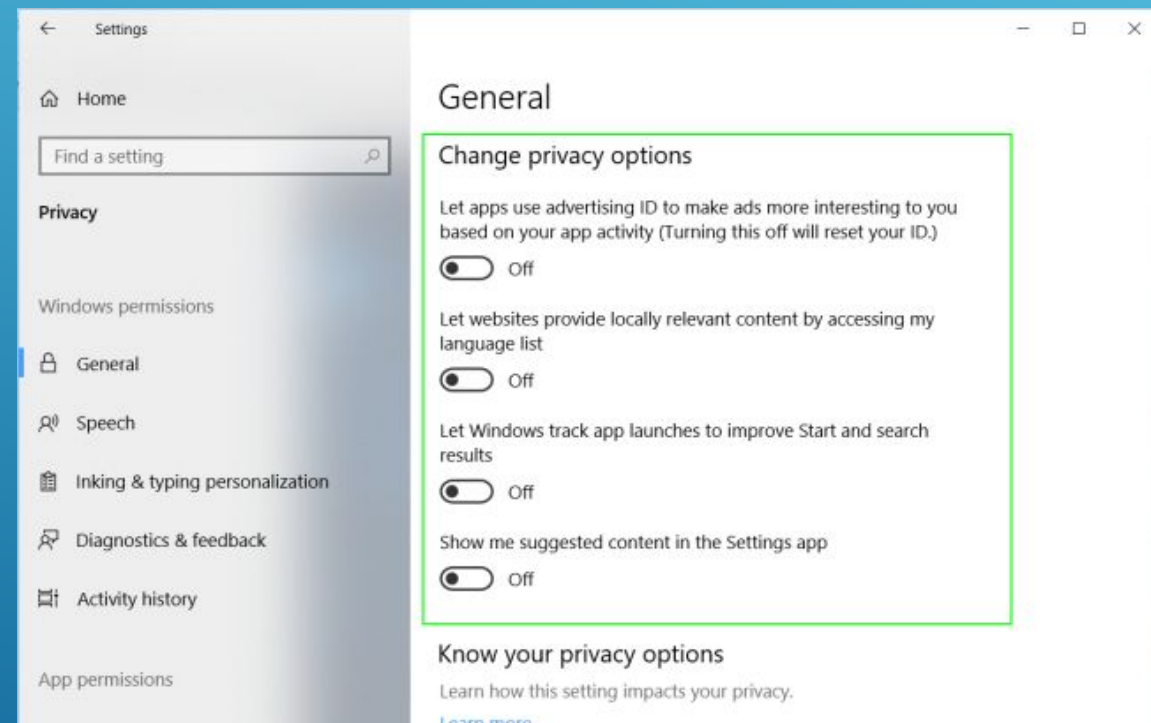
Settings

Home

Find a setting

Privacy

Windows permissions

General

Speech

Inking & typing personalization

Diagnostics & feedback

Activity history

App permissions

General

Change privacy options

Let apps use advertising ID to make ads more interesting to you based on your app activity (Turning this off will reset your ID.)

Off

Let websites provide locally relevant content by accessing my language list

Off

Let Windows track app launches to improve Start and search results

Off

Show me suggested content in the Settings app

Off

Know your privacy options

Learn how this setting impacts your privacy.

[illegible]